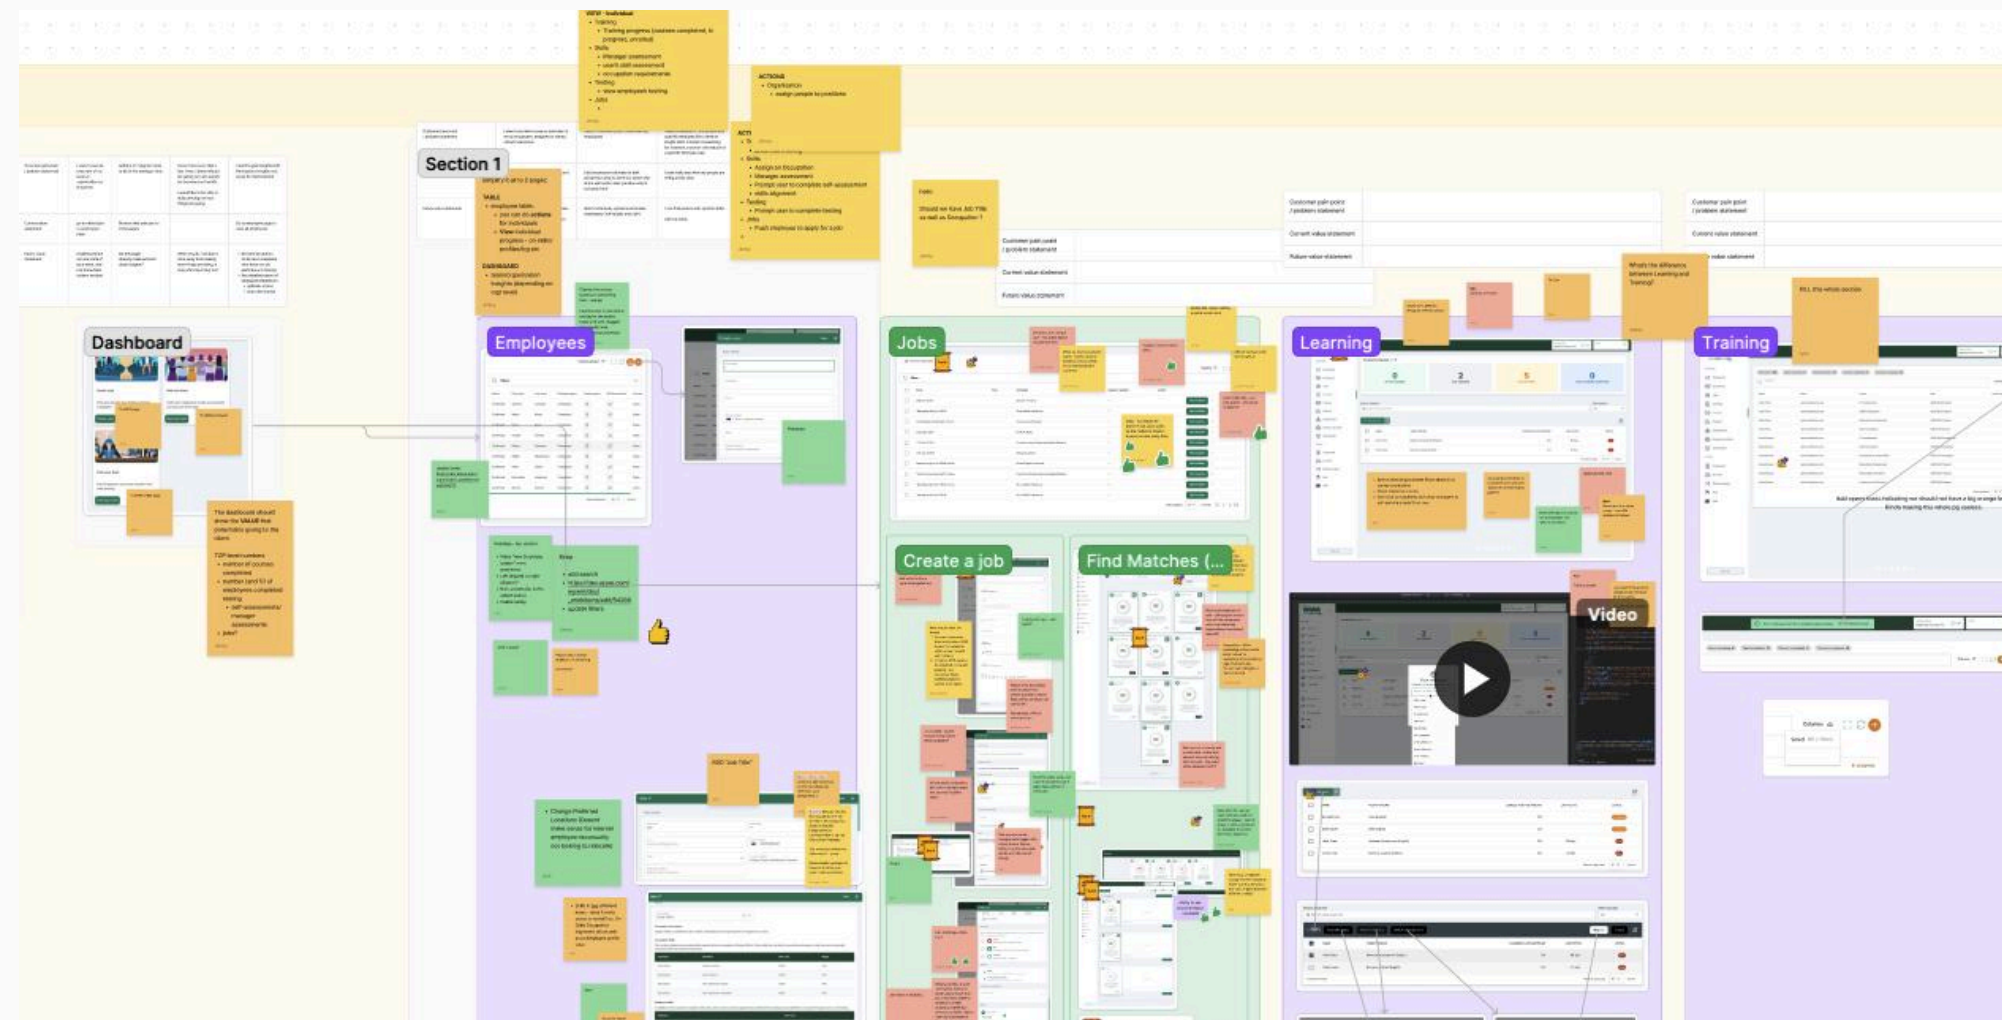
Section 1

Dashboard

Employees

Jobs

Learning

Training

Create a job

Find Matches (...

Video

ACTIONS

Customer pain point / problem statement

Current value statement

Future value statement

The dashboard should show the SMAR that potentially going to the client

TOP level numbers
• number of courses completed
• number (and %) of employees completed testing
• self assessments/manager assessments
• jobs?

Should we have Job Title as well as Occupation ?

What's the difference between Learning and Training?